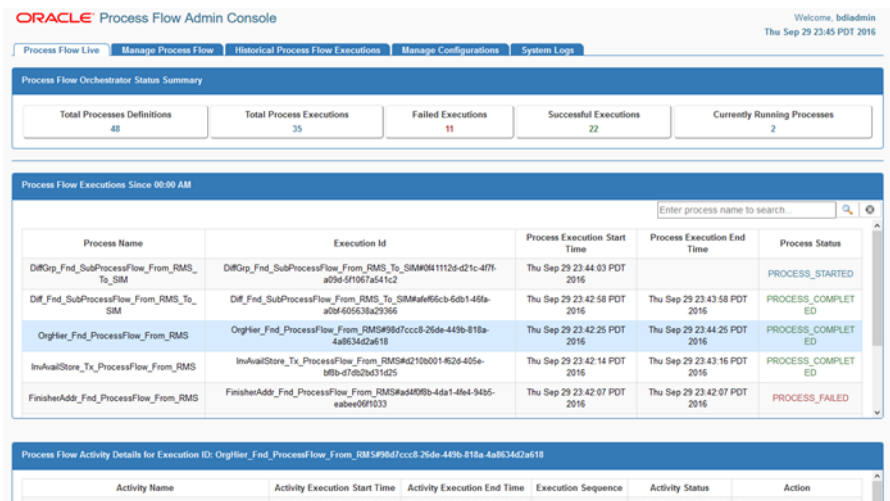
ORACLE Process Flow Admin Console

Welcome, bdiadmin
Thu Sep 29 23:45 PDT 2016

Process Flow Live | Manage Process Flow | Historical Process Flow Executions | Manage Configurations | System Logs

Process Flow Orchestrator Status Summary

| Total Processes Definitions | Total Process Executions | Failed Executions | Successful Executions | Currently Running Processes |
|---|---|---|---|---|
| 48 | 35 | 11 | 22 | 2 |

Process Flow Executions Since 00:00 AM

Enter process name to search...

| Process Name | Execution Id | Process Execution Start Time | Process Execution End Time | Process Status |
|---|---|---|---|---|
| DiffGrp_Fnd_SubProcessFlow_From_RMS_To_SIM | DiffGrp_Fnd_SubProcessFlow_From_RMS_To_SIM#0f41112d-d21c-4f7f-a09d-5f1067a541c2 | Thu Sep 29 23:44:03 PDT 2016 | | PROCESS_STARTED |
| Diff_Fnd_SubProcessFlow_From_RMS_To_SIM | Diff_Fnd_SubProcessFlow_From_RMS_To_SIM#afef66cb-6db1-46fa-a0bf-605638a29366 | Thu Sep 29 23:42:58 PDT 2016 | Thu Sep 29 23:43:58 PDT 2016 | PROCESS_COMPLETED |
| OrgHier_Fnd_ProcessFlow_From_RMS | OrgHier_Fnd_ProcessFlow_From_RMS#98d7ccc8-26de-449b-818a-4a8634d2a618 | Thu Sep 29 23:42:25 PDT 2016 | Thu Sep 29 23:44:25 PDT 2016 | PROCESS_COMPLETED |
| InvAvailStore_Tx_ProcessFlow_From_RMS | InvAvailStore_Tx_ProcessFlow_From_RMS#d210b001-f62d-405e-bf6b-d7db2bd31d25 | Thu Sep 29 23:42:14 PDT 2016 | Thu Sep 29 23:43:16 PDT 2016 | PROCESS_COMPLETED |
| FinisherAddr_Fnd_ProcessFlow_From_RMS | FinisherAddr_Fnd_ProcessFlow_From_RMS#ad4f0f6b-4da1-4fe4-94b5-eabee06f1033 | Thu Sep 29 23:42:07 PDT 2016 | Thu Sep 29 23:42:07 PDT 2016 | PROCESS_FAILED |

Process Flow Activity Details for Execution ID: OrgHier_Fnd_ProcessFlow_From_RMS#98d7ccc8-26de-449b-818a-4a8634d2a618

| Activity Name | Activity Execution Start Time | Activity Execution End Time | Execution Sequence | Activity Status | Action |
|---|---|---|---|---|---|